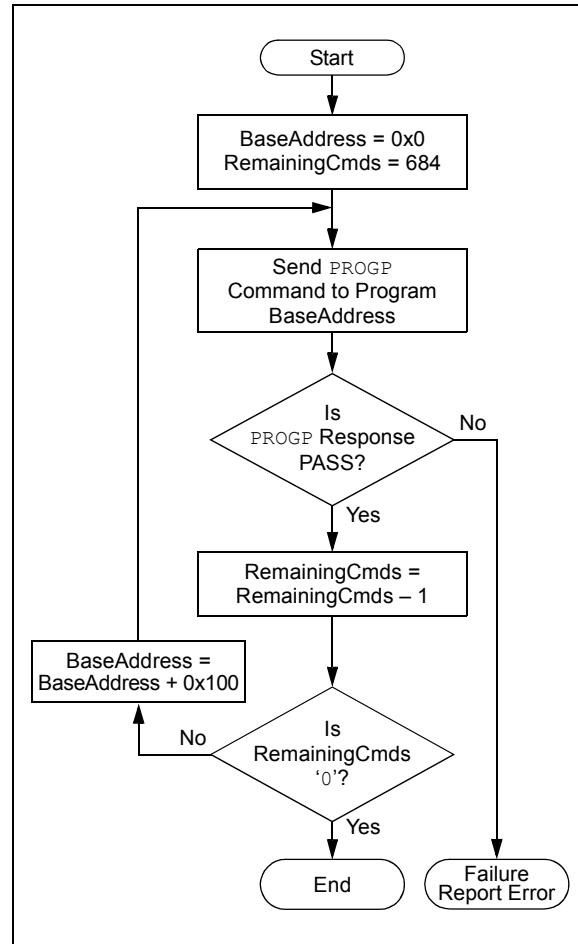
Start

BaseAddress = 0x0
RemainingCmds = 684

Send PROGP Command to Program BaseAddress

Is PROGP Response PASS?

No

Yes

RemainingCmds = RemainingCmds – 1

BaseAddress = BaseAddress + 0x100

No

Is RemainingCmds '0'?

Yes

End

Failure Report Error